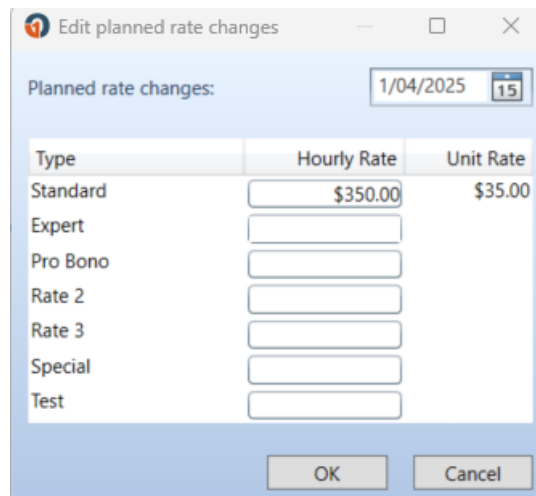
Edit planned rate changes

Planned rate changes: 1/04/2025 15

| Type | Hourly Rate | Unit Rate |
|---|---|---|
| Standard | $350.00 | $35.00 |
| Expert | | |
| Pro Bono | | |
| Rate 2 | | |
| Rate 3 | | |
| Special | | |
| Test | | |

OK Cancel